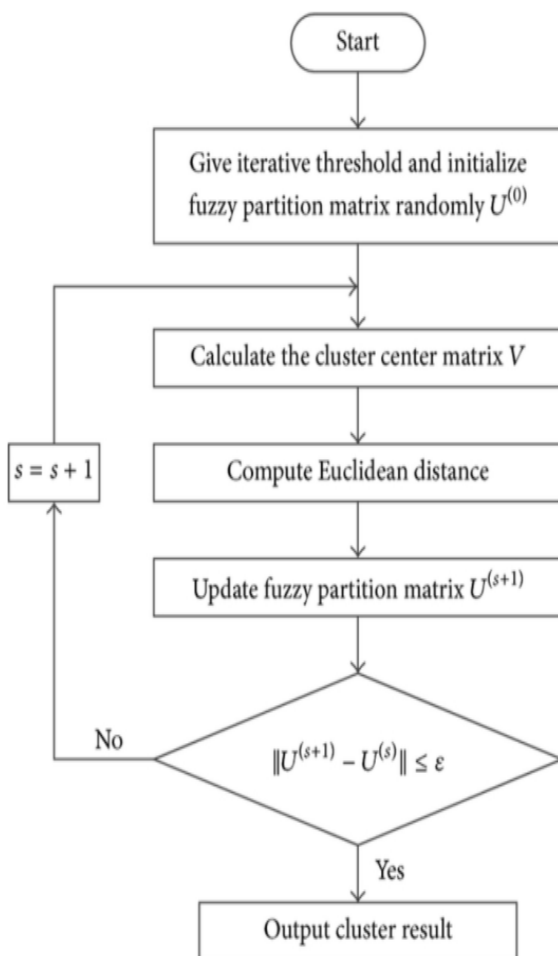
Start

Give iterative threshold and initialize fuzzy partition matrix randomly $U^{(0)}$

Calculate the cluster center matrix $V$

$s = s + 1$

Compute Euclidean distance

Update fuzzy partition matrix $U^{(s+1)}$

No

$\|U^{(s+1)} - U^{(s)}\| \leq \varepsilon$

Yes

Output cluster result